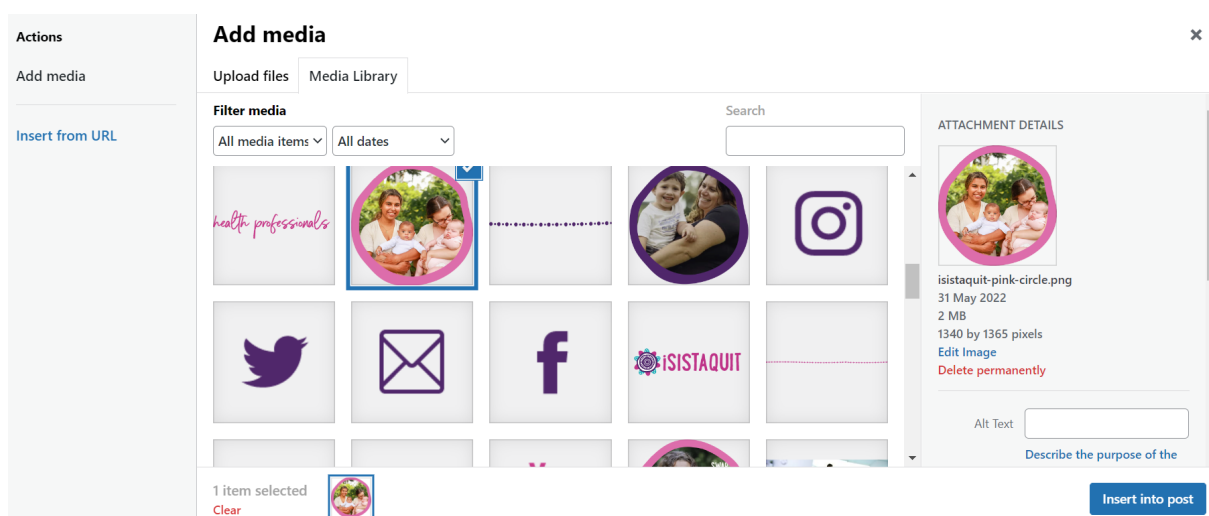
Actions

Add media

Insert from URL

Add media

×

Upload files | Media Library

Filter media

All media items

All dates

Search

health professionals

ISISTAQUIT

ATTACHMENT DETAILS

isistaquit-pink-circle.png
31 May 2022
2 MB
1340 by 1365 pixels
Edit Image
Delete permanently

Alt Text

Describe the purpose of the

1 item selected
Clear

Insert into post